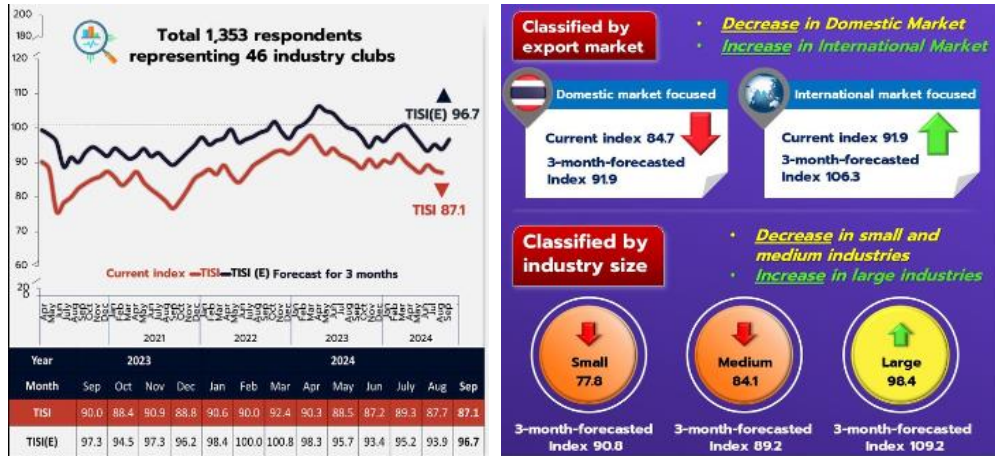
200
180
120
110
100
90
80
70
60
20
0

Total 1,353 respondents representing 46 industry clubs

TISI(E) 96.7

TISI 87.1

Current index —TISI —TISI (E) Forecast for 3 months

2021 2022 2023 2024

| Year | 2023 | | | | 2024 | | | | | | | | |
|---|---|---|---|---|---|---|---|---|---|---|---|---|---|
| Month | Sep | Oct | Nov | Dec | Jan | Feb | Mar | Apr | May | Jun | July | Aug | Sep |
| TISI | 90.0 | 88.4 | 90.9 | 88.8 | 90.6 | 90.0 | 92.4 | 90.3 | 88.5 | 87.2 | 89.3 | 87.7 | 87.1 |
| TISI(E) | 97.3 | 94.5 | 97.3 | 96.2 | 98.4 | 100.0 | 100.8 | 98.3 | 95.7 | 93.4 | 95.2 | 93.9 | 96.7 |

Classified by export market

• Decrease in Domestic Market
• Increase in International Market

Domestic market focused
Current index 84.7
3-month-forecasted Index 91.9

International market focused
Current index 91.9
3-month-forecasted Index 106.3

Classified by industry size

• Decrease in small and medium industries
• Increase in large industries

Small
77.8
3-month-forecasted Index 90.8

Medium
84.1
3-month-forecasted Index 89.2

Large
98.4
3-month-forecasted Index 109.2